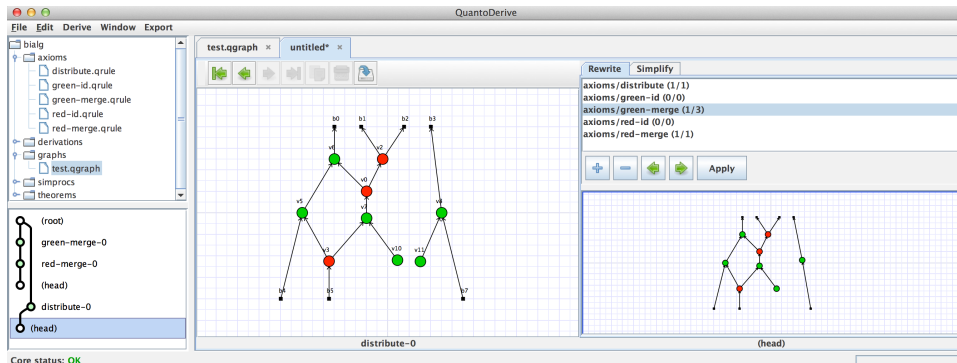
QuantoDerive

File Edit Derive Window Export

bialg
axioms
distribute.qrule
green-id.qrule
green-merge.qrule
red-id.qrule
red-merge.qrule
derivations
graphs
test.qgraph
simprocs
theorems

(root)
green-merge-0
red-merge-0
(head)
distribute-0
(head)

test.qgraph ×
untitled* ×

b0
b1
b2
b3
v6
v2
v0
v5
v1
v4
v3
v10
v11
b4
b5
b7

distribute-0

Rewrite
Simplify

axioms/distribute (1/1)
axioms/green-id (0/0)
axioms/green-merge (1/3)
axioms/red-id (0/0)
axioms/red-merge (1/1)

Apply

(head)

Core status: OK